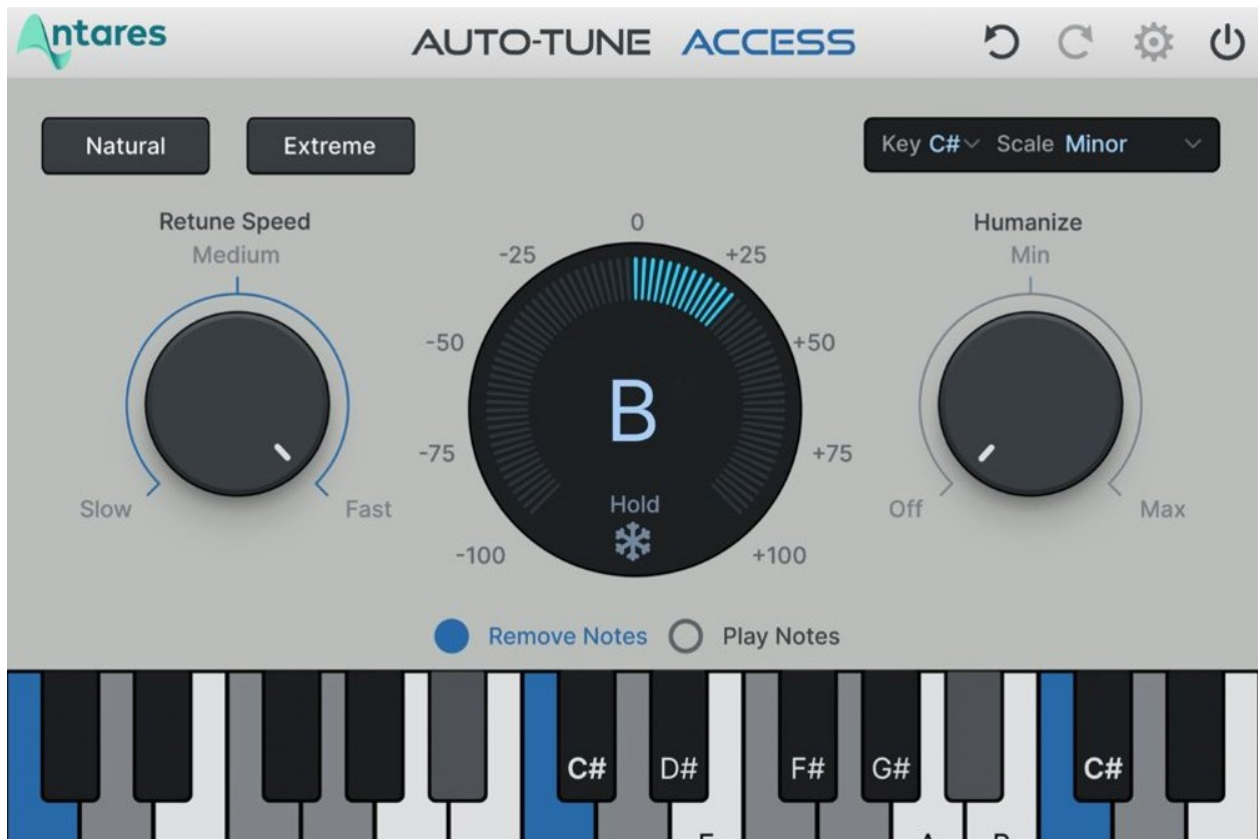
Antares

AUTO-TUNE ACCESS

Natural

Extreme

Key C# Scale Minor

Retune Speed

Medium

Slow

Fast

0

-25

+25

-50

+50

-75

+75

-100

+100

B

Hold

Humanize

Min

Off

Max

Remove Notes

Play Notes

C#

D#

F#

G#

C#

E

A

B